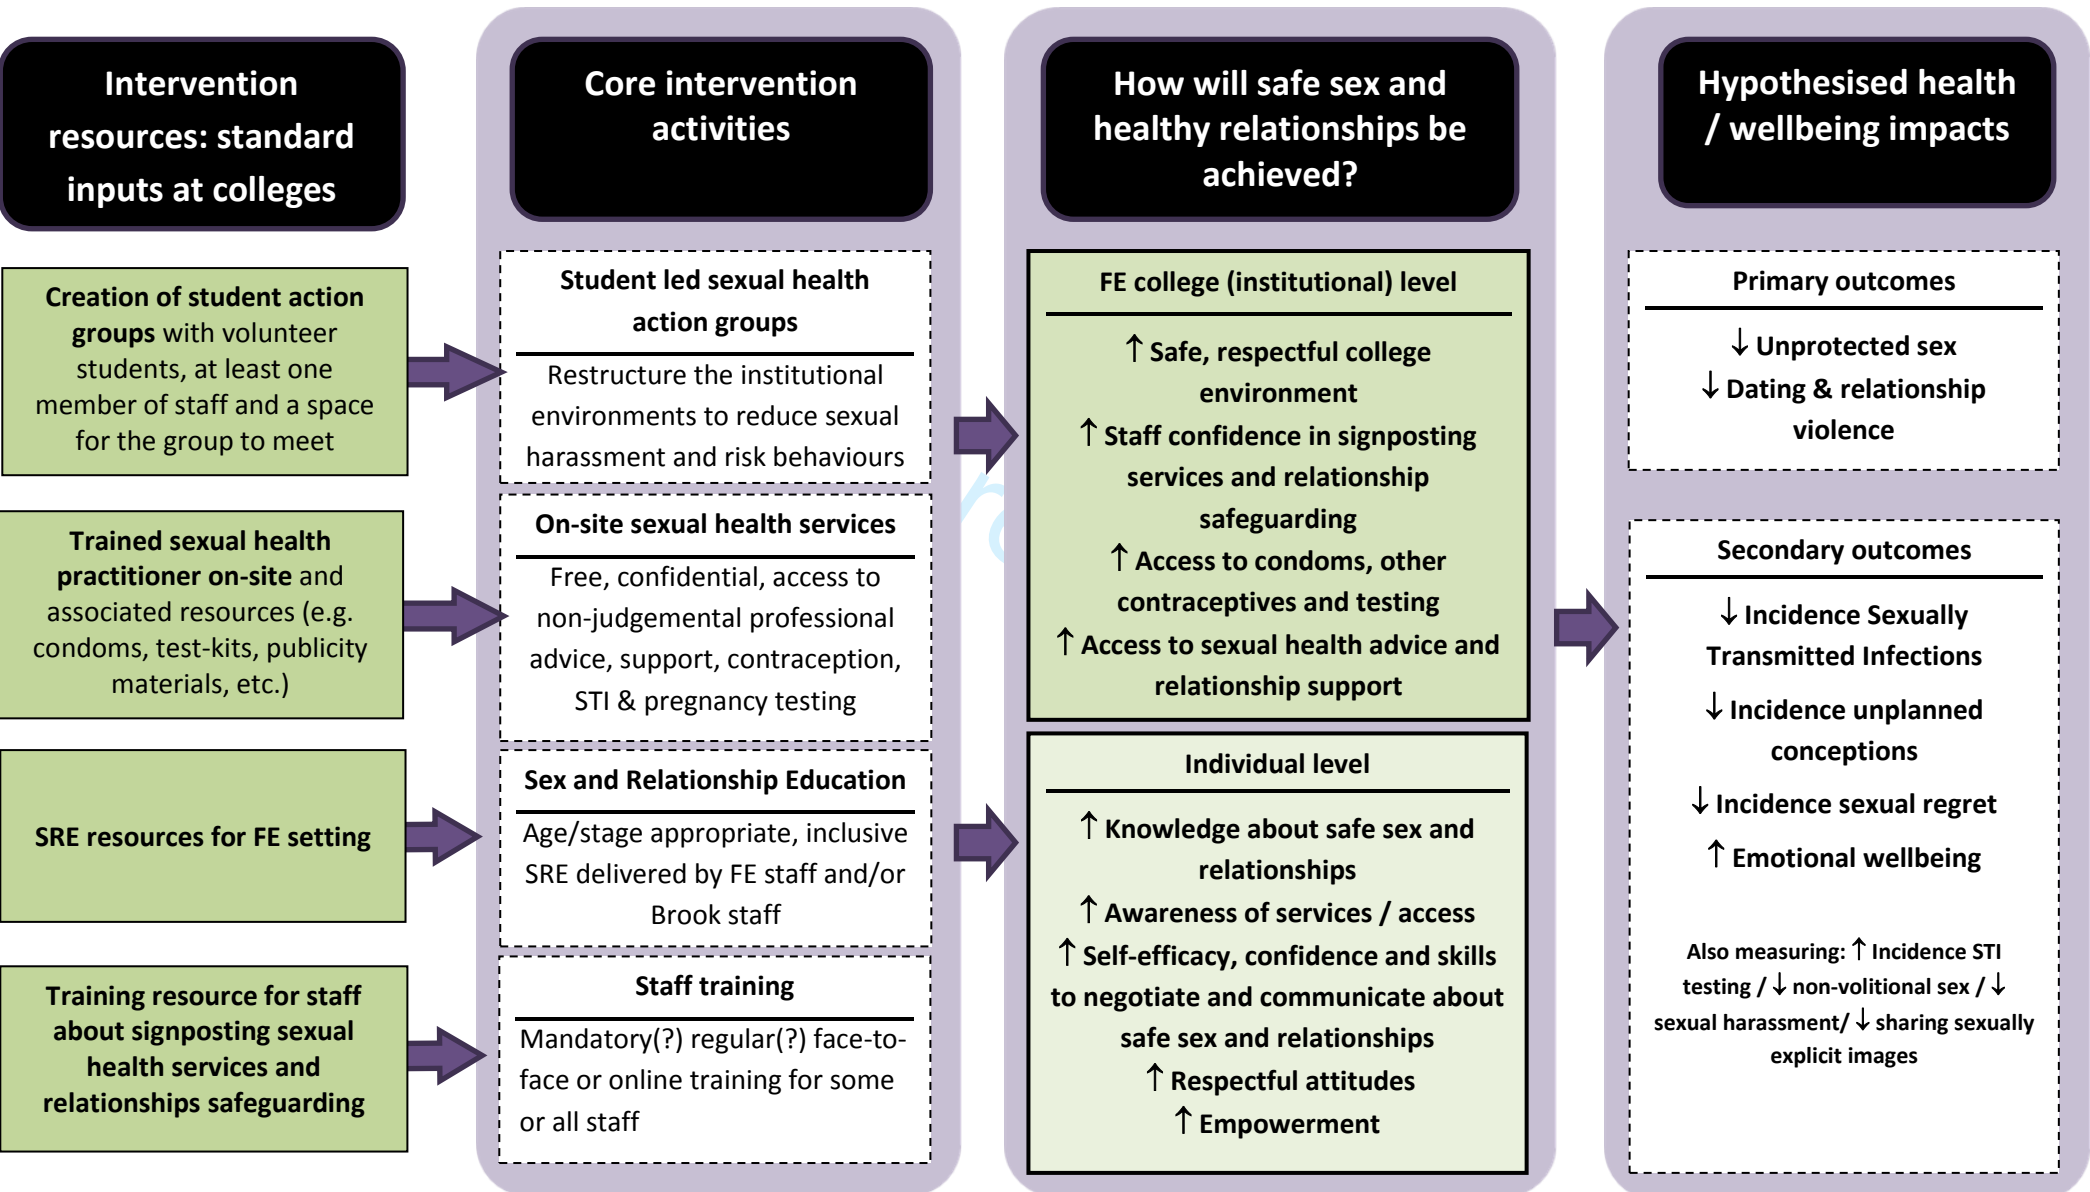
Intervention resources: standard inputs at colleges

Creation of student action groups with volunteer students, at least one member of staff and a space for the group to meet

Trained sexual health practitioner on-site and associated resources (e.g. condoms, test-kits, publicity materials, etc.)

SRE resources for FE setting

Training resource for staff about signposting sexual health services and relationships safeguarding

Core intervention activities

Student led sexual health action groups

Restructure the institutional environments to reduce sexual harassment and risk behaviours

On-site sexual health services

Free, confidential, access to non-judgemental professional advice, support, contraception, STI & pregnancy testing

Sex and Relationship Education

Age/stage appropriate, inclusive SRE delivered by FE staff and/or Brook staff

Staff training

Mandatory(?) regular(?) face-to-face or online training for some or all staff

How will safe sex and healthy relationships be achieved?

FE college (institutional) level

↑ Safe, respectful college environment
↑ Staff confidence in signposting services and relationship safeguarding
↑ Access to condoms, other contraceptives and testing
↑ Access to sexual health advice and relationship support

Individual level

↑ Knowledge about safe sex and relationships
↑ Awareness of services / access
↑ Self-efficacy, confidence and skills to negotiate and communicate about safe sex and relationships
↑ Respectful attitudes
↑ Empowerment

Hypothesised health / wellbeing impacts

Primary outcomes

↓ Unprotected sex
↓ Dating & relationship violence

Secondary outcomes

↓ Incidence Sexually Transmitted Infections
↓ Incidence unplanned conceptions
↓ Incidence sexual regret
↑ Emotional wellbeing

Also measuring: ↑ Incidence STI testing / ↓ non-volitional sex / ↓ sexual harassment/ ↓ sharing sexually explicit images